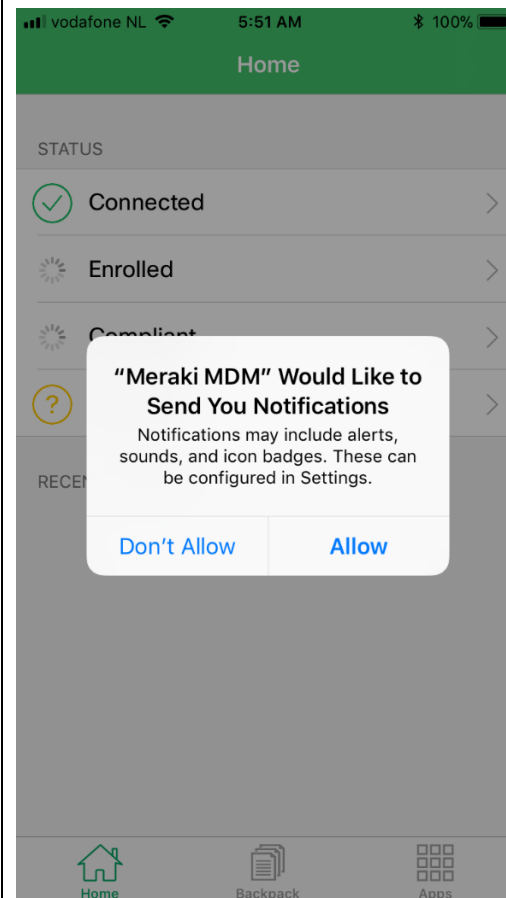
vodafone NL 5:51 AM 100%

Home

STATUS

Connected

Enrolled

Compliant

RECEN

“Meraki MDM” Would Like to Send You Notifications

Notifications may include alerts, sounds, and icon badges. These can be configured in Settings.

Don’t Allow

Allow

Home

Backpack

Apps